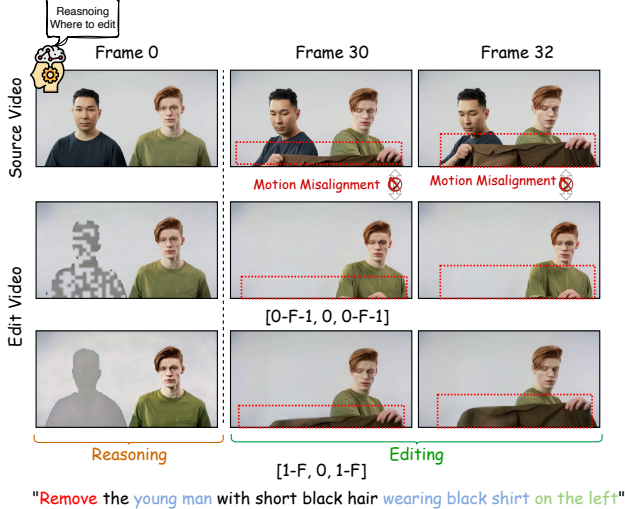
Reasnoing Where to edit

Frame 0

Frame 30

Frame 32

Source Video

Motion Misalignment

Motion Misalignment

Edit Video

[0-F-1, 0, 0-F-1]

Reasoning

Editing

[1-F, 0, 1-F]

"Remove the young man with short black hair wearing black shirt on the left"